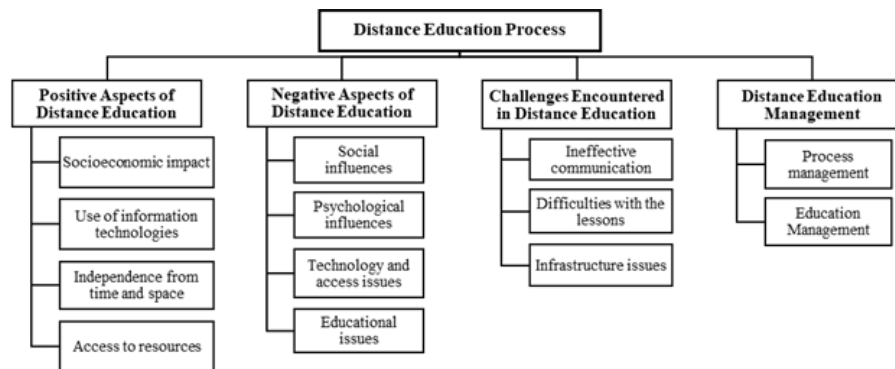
Distance Education Process

Positive Aspects of Distance Education

Socioeconomic impact

Use of information technologies

Independence from time and space

Access to resources

Negative Aspects of Distance Education

Social influences

Psychological influences

Technology and access issues

Educational issues

Challenges Encountered in Distance Education

Ineffective communication

Difficulties with the lessons

Infrastructure issues

Distance Education Management

Process management

Education Management